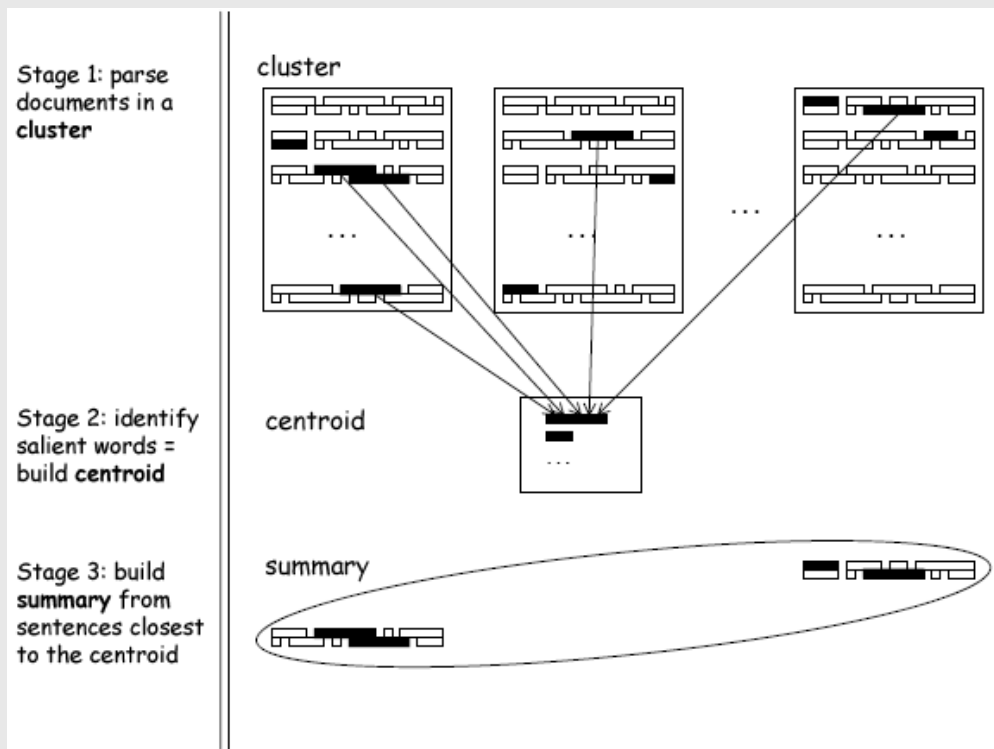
Stage 1: parse documents in a **cluster**

cluster

...

...

...

...

Stage 2: identify salient words = build **centroid**

centroid

...

Stage 3: build **summary** from sentences closest to the centroid

summary